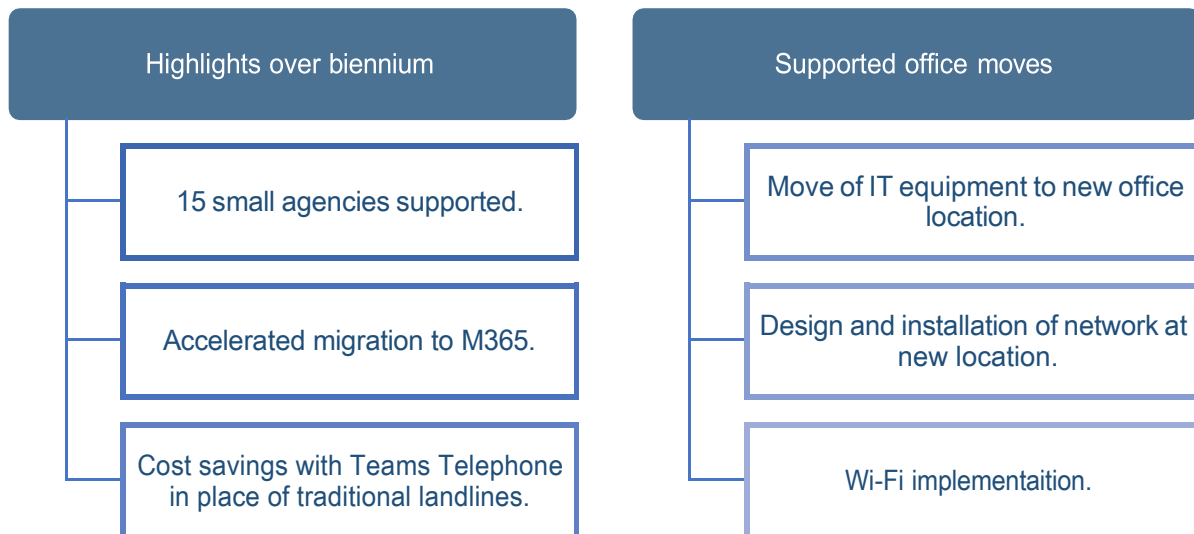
Highlights over biennium

15 small agencies supported.

Accelerated migration to M365.

Cost savings with Teams Telephone in place of traditional landlines.

Supported office moves

Move of IT equipment to new office location.

Design and installation of network at new location.

Wi-Fi implementaition.